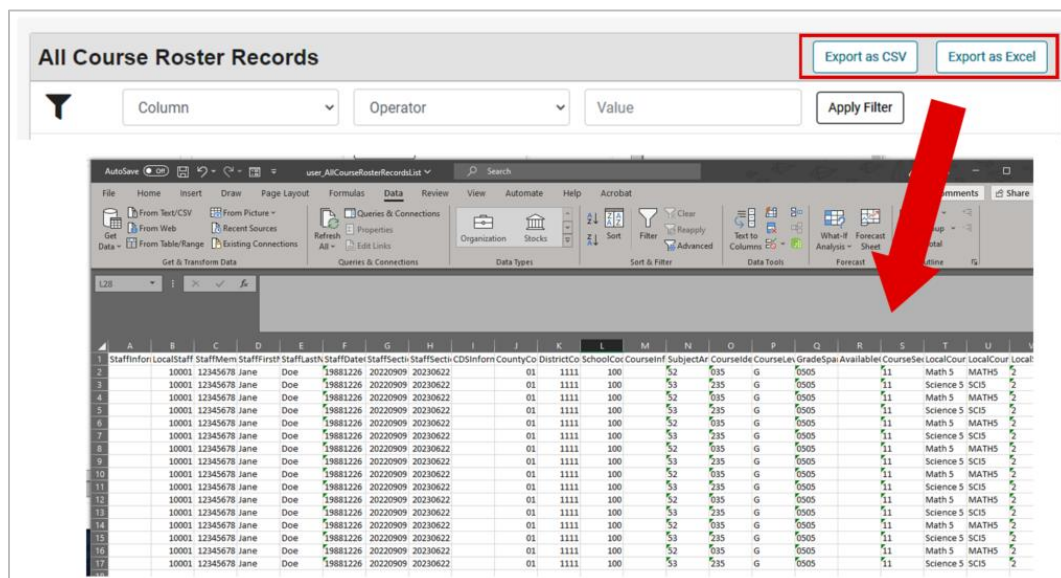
All Course Roster Records

Export as CSV Export as Excel

Column Operator Value Apply Filter

AutoSave Off user_AllCourseRosterRecordsList Search

File Home Insert Draw Page Layout Formulas Data Review View Automate Help Acrobat Comments Share

Get Data From Text/CSV From Web From Table/Range From Picture Recent Sources Existing Connections Get & Transform Data

Refresh All Queries & Connections Properties Edit Links Queries & Connections

Organization Stocks Data Types

Sort Filter Clear Reapply Advanced Sort & Filter

Text to Columns Data Tools

What-If Analysis Forecast Sheet Forecast

Outline

L28 fx

| | A | B | C | D | E | F | G | H | I | J | K | L | M | N | O | P | Q | R | S | T | U | V |
|---|---|---|---|---|---|---|---|---|---|---|---|---|---|---|---|---|---|---|---|---|---|---|
| 1 | StaffInfor | LocalStaff | StaffMem | StaffFirstN | StaffLastN | StaffDateo | StaffSectio | StaffSectio | CDSInform | CountyCo | DistrictCo | SchoolCoc | CourseInf | SubjectAr | CourseIde | CourseLev | GradeSpa | Available | CourseSec | LocalCour | LocalCour | Local |
| 2 | | 10001 | 12345678 | Jane | Doe | 19881226 | 20220909 | 20230622 | | 01 | 1111 | 100 | | 52 | 035 | G | 0505 | | 11 | Math 5 | MATH5 | 2 |
| 3 | | 10001 | 12345678 | Jane | Doe | 19881226 | 20220909 | 20230622 | | 01 | 1111 | 100 | | 53 | 235 | G | 0505 | | 11 | Science 5 | SCI5 | 2 |
| 4 | | 10001 | 12345678 | Jane | Doe | 19881226 | 20220909 | 20230622 | | 01 | 1111 | 100 | | 52 | 035 | G | 0505 | | 11 | Math 5 | MATH5 | 2 |
| 5 | | 10001 | 12345678 | Jane | Doe | 19881226 | 20220909 | 20230622 | | 01 | 1111 | 100 | | 53 | 235 | G | 0505 | | 11 | Science 5 | SCI5 | 2 |
| 6 | | 10001 | 12345678 | Jane | Doe | 19881226 | 20220909 | 20230622 | | 01 | 1111 | 100 | | 52 | 035 | G | 0505 | | 11 | Math 5 | MATH5 | 2 |
| 7 | | 10001 | 12345678 | Jane | Doe | 19881226 | 20220909 | 20230622 | | 01 | 1111 | 100 | | 53 | 235 | G | 0505 | | 11 | Science 5 | SCI5 | 2 |
| 8 | | 10001 | 12345678 | Jane | Doe | 19881226 | 20220909 | 20230622 | | 01 | 1111 | 100 | | 52 | 035 | G | 0505 | | 11 | Math 5 | MATH5 | 2 |
| 9 | | 10001 | 12345678 | Jane | Doe | 19881226 | 20220909 | 20230622 | | 01 | 1111 | 100 | | 53 | 235 | G | 0505 | | 11 | Science 5 | SCI5 | 2 |
| 10 | | 10001 | 12345678 | Jane | Doe | 19881226 | 20220909 | 20230622 | | 01 | 1111 | 100 | | 52 | 035 | G | 0505 | | 11 | Math 5 | MATH5 | 2 |
| 11 | | 10001 | 12345678 | Jane | Doe | 19881226 | 20220909 | 20230622 | | 01 | 1111 | 100 | | 53 | 235 | G | 0505 | | 11 | Science 5 | SCI5 | 2 |
| 12 | | 10001 | 12345678 | Jane | Doe | 19881226 | 20220909 | 20230622 | | 01 | 1111 | 100 | | 52 | 035 | G | 0505 | | 11 | Math 5 | MATH5 | 2 |
| 13 | | 10001 | 12345678 | Jane | Doe | 19881226 | 20220909 | 20230622 | | 01 | 1111 | 100 | | 53 | 235 | G | 0505 | | 11 | Science 5 | SCI5 | 2 |
| 14 | | 10001 | 12345678 | Jane | Doe | 19881226 | 20220909 | 20230622 | | 01 | 1111 | 100 | | 52 | 035 | G | 0505 | | 11 | Math 5 | MATH5 | 2 |
| 15 | | 10001 | 12345678 | Jane | Doe | 19881226 | 20220909 | 20230622 | | 01 | 1111 | 100 | | 53 | 235 | G | 0505 | | 11 | Science 5 | SCI5 | 2 |
| 16 | | 10001 | 12345678 | Jane | Doe | 19881226 | 20220909 | 20230622 | | 01 | 1111 | 100 | | 52 | 035 | G | 0505 | | 11 | Math 5 | MATH5 | 2 |
| 17 | | 10001 | 12345678 | Jane | Doe | 19881226 | 20220909 | 20230622 | | 01 | 1111 | 100 | | 53 | 235 | G | 0505 | | 11 | Science 5 | SCI5 | 2 |